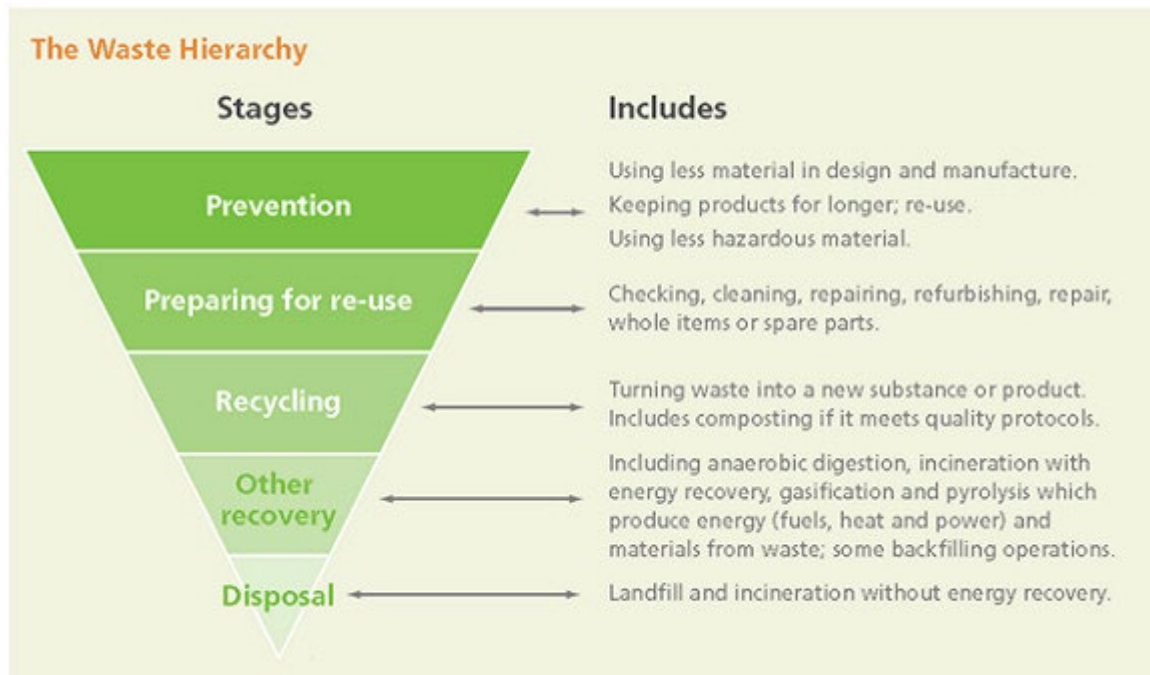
The Waste Hierarchy

| Stages | Includes |
|---|---|
| Prevention | Using less material in design and manufacture. Keeping products for longer; re-use. Using less hazardous material. |
| Preparing for re-use | Checking, cleaning, repairing, refurbishing, repair, whole items or spare parts. |
| Recycling | Turning waste into a new substance or product. Includes composting if it meets quality protocols. |
| Other recovery | Including anaerobic digestion, incineration with energy recovery, gasification and pyrolysis which produce energy (fuels, heat and power) and materials from waste; some backfilling operations. |
| Disposal | Landfill and incineration without energy recovery. |